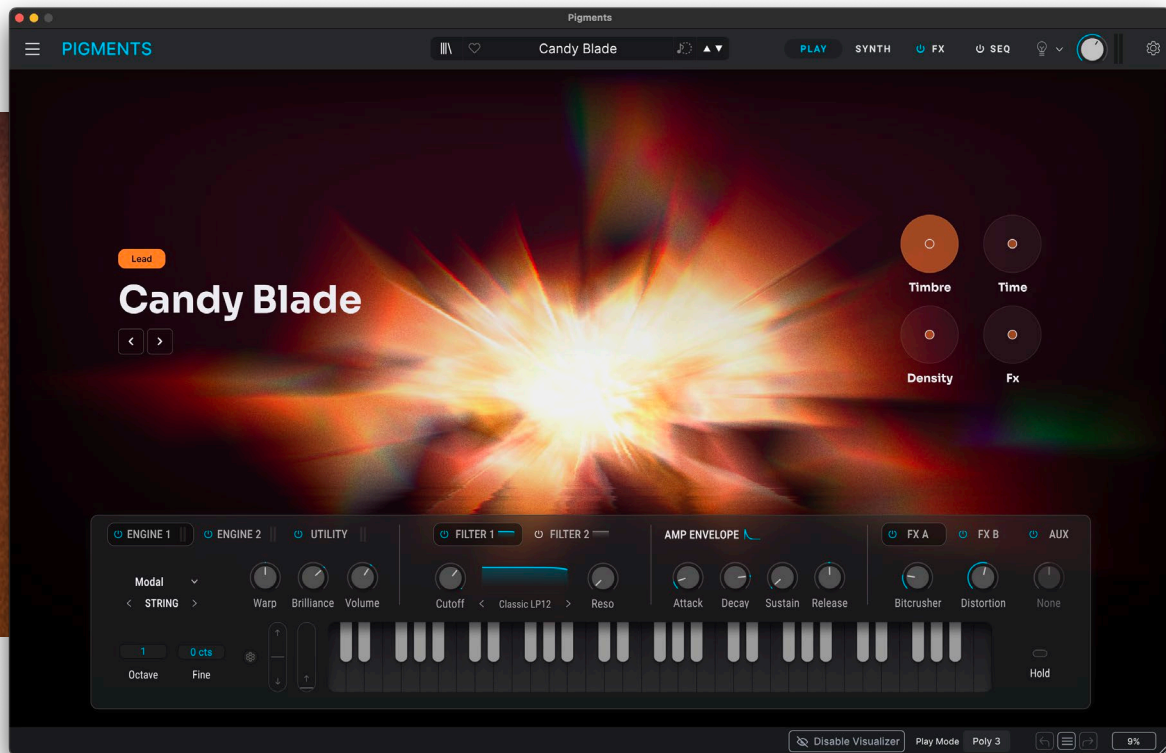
Pigments

PIGMENTS

Candy Blade

PLAY SYNTH FX SEQ

Lead

Candy Blade

Timbre

Time

Density

Fx

ENGINE 1 ENGINE 2 UTILITY

FILTER 1 FILTER 2

AMP ENVELOPE

FX A FX B AUX

Modal

STRING

Warp Brilliance Volume

Cutoff Classic LP12 Reso

Attack Decay Sustain Release

Bitcrusher Distortion None

1 Octave

0 cts Fine

Hold

Disable Visualizer Play Mode Poly 3

9%